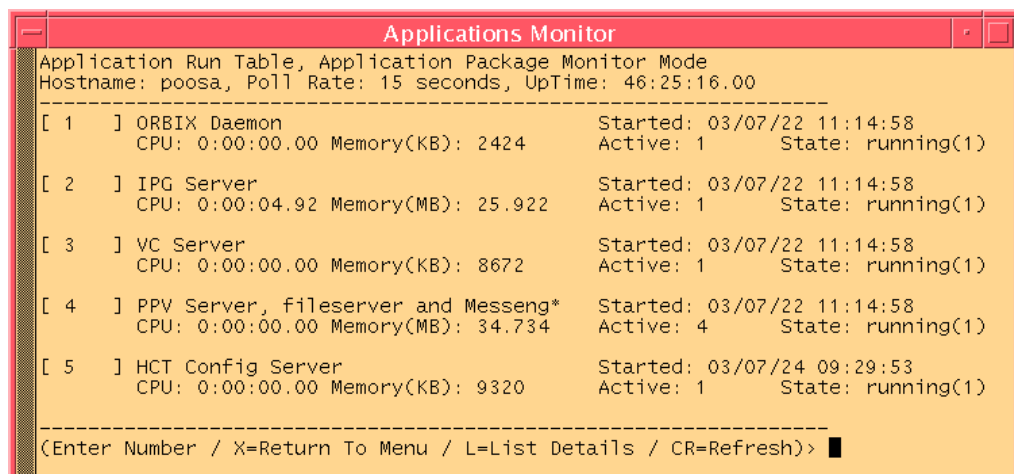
Applications Monitor

Application Run Table, Application Package Monitor Mode
Hostname: poosa, Poll Rate: 15 seconds, UpTime: 46:25:16.00

---

[ 1 ] ORBIX Daemon Started: 03/07/22 11:14:58
CPU: 0:00:00.00 Memory(KB): 2424 Active: 1 State: running(1)

[ 2 ] IPG Server Started: 03/07/22 11:14:58
CPU: 0:00:04.92 Memory(MB): 25.922 Active: 1 State: running(1)

[ 3 ] VC Server Started: 03/07/22 11:14:58
CPU: 0:00:00.00 Memory(KB): 8672 Active: 1 State: running(1)

[ 4 ] PPV Server, fileserver and Messeng* Started: 03/07/22 11:14:58
CPU: 0:00:00.00 Memory(MB): 34.734 Active: 4 State: running(1)

[ 5 ] HCT Config Server Started: 03/07/24 09:29:53
CPU: 0:00:00.00 Memory(KB): 9320 Active: 1 State: running(1)

---

(Enter Number / X=Return To Menu / L=List Details / CR=Refresh)>